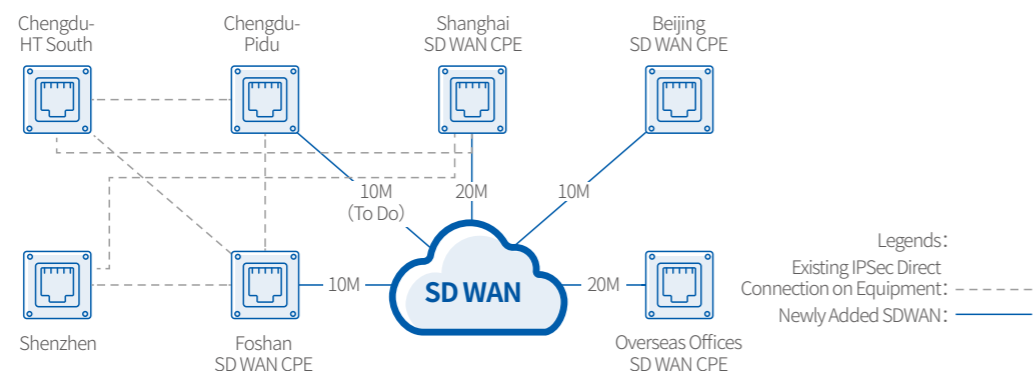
Chengdu-
HT South

Chengdu-
Pidu

Shanghai
SD WAN CPE

Beijing
SD WAN CPE

10M
(To Do)

20M

10M

Shenzhen

Foshan
SD WAN CPE

10M

SD WAN

20M

Overseas Offices
SD WAN CPE

Legends:
Existing IPSec Direct
Connection on Equipment:
Newly Added SDWAN: